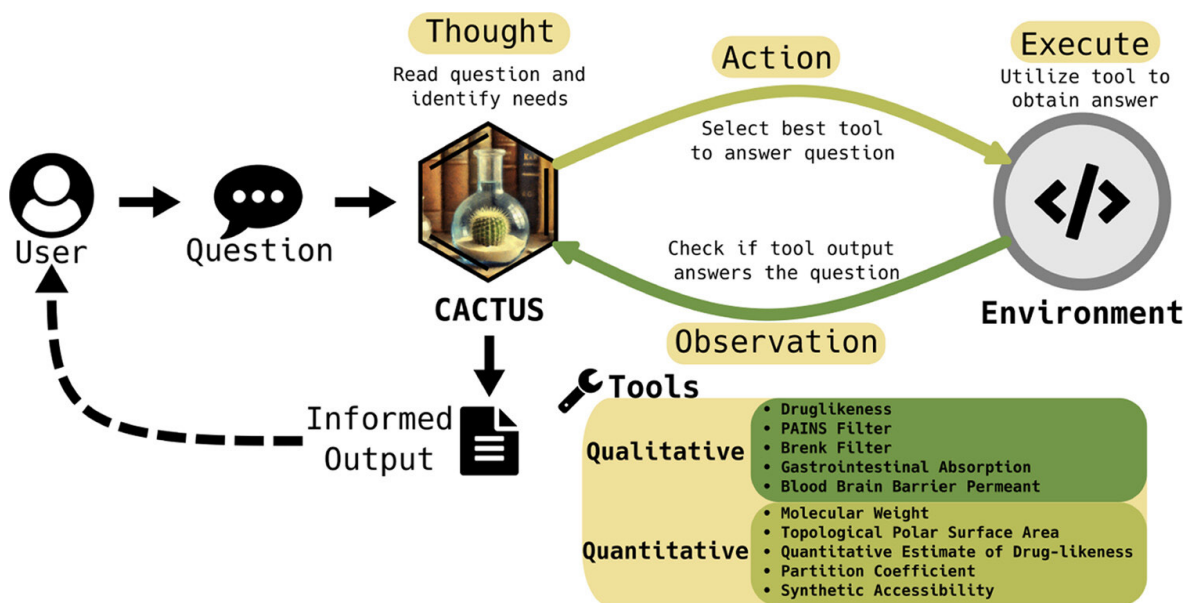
Thought
Read question and identify needs

Action
Select best tool to answer question

Execute
Utilize tool to obtain answer

User

Question

CACTUS

Check if tool output answers the question

Environment

Observation

Informed Output

Tools

Qualitative
• Druglikeness
• PAINS Filter
• Brenk Filter
• Gastrointestinal Absorption
• Blood Brain Barrier Permeant

Quantitative
• Molecular Weight
• Topological Polar Surface Area
• Quantitative Estimate of Drug-likeness
• Partition Coefficient
• Synthetic Accessibility